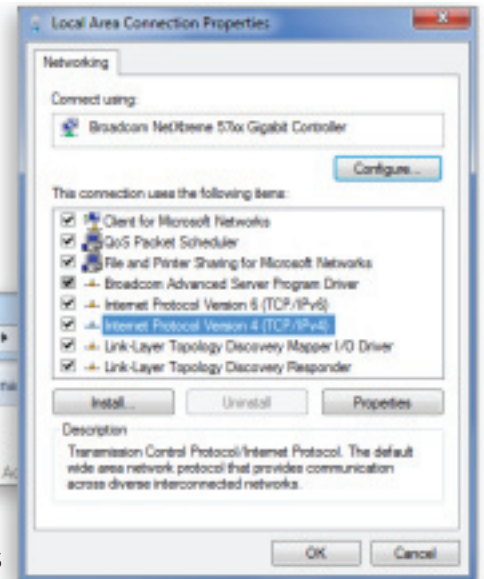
Local Area Connection Properties

Networking

Connect using:

Broadcom NetXtreme 57xx Gigabit Controller

Configure...

This connection uses the following items:

Client for Microsoft Networks
QoS Packet Scheduler
File and Printer Sharing for Microsoft Networks
Broadcom Advanced Server Program Driver
Internet Protocol Version 6 (TCP/IPv6)
Internet Protocol Version 4 (TCP/IPv4)
Link-Layer Topology Discovery Mapper I/O Driver
Link-Layer Topology Discovery Responder

Install... Uninstall Properties

Description

Transmission Control Protocol/Internet Protocol. The default wide area network protocol that provides communication across diverse interconnected networks.

OK Cancel